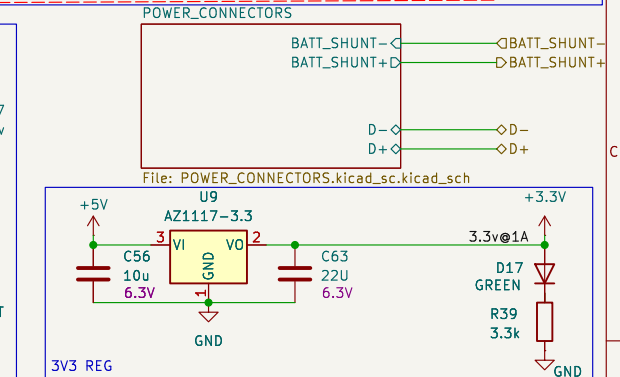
POWER_CONNECTORS

BATT_SHUNT−
BATT_SHUNT+
D−
D+

BATT_SHUNT−
BATT_SHUNT+
D−
D+

File: POWER_CONNECTORS.kicad_sc.kicad_sch

C

7
v

T

+5V
U9
AZ1117-3.3
3
VI
VO
2
GND
1
C56
10u
6.3V
C63
22U
6.3V
GND

+3.3V
3.3v@1A
D17
GREEN
R39
3.3k
GND

3V3 REG